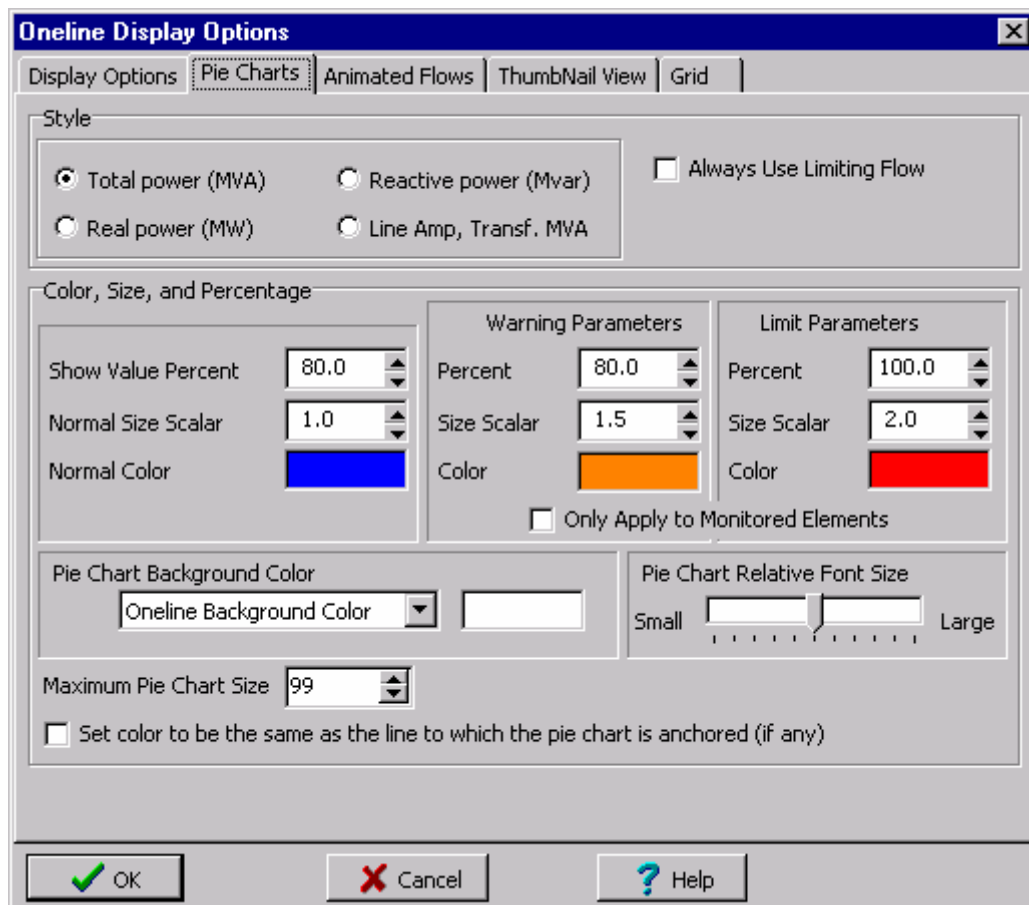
Oneline Display Options

Display Options | Pie Charts | Animated Flows | ThumbNail View | Grid

Style

Total power (MVA)
Reactive power (Mvar)
Real power (MW)
Line Amp, Transf. MVA

Always Use Limiting Flow

Color, Size, and Percentage

Show Value Percent 80.0
Normal Size Scalar 1.0
Normal Color

Warning Parameters
Percent 80.0
Size Scalar 1.5
Color

Limit Parameters
Percent 100.0
Size Scalar 2.0
Color

Only Apply to Monitored Elements

Pie Chart Background Color
Oneline Background Color

Pie Chart Relative Font Size
Small Large

Maximum Pie Chart Size 99

Set color to be the same as the line to which the pie chart is anchored (if any)

OK
Cancel
Help